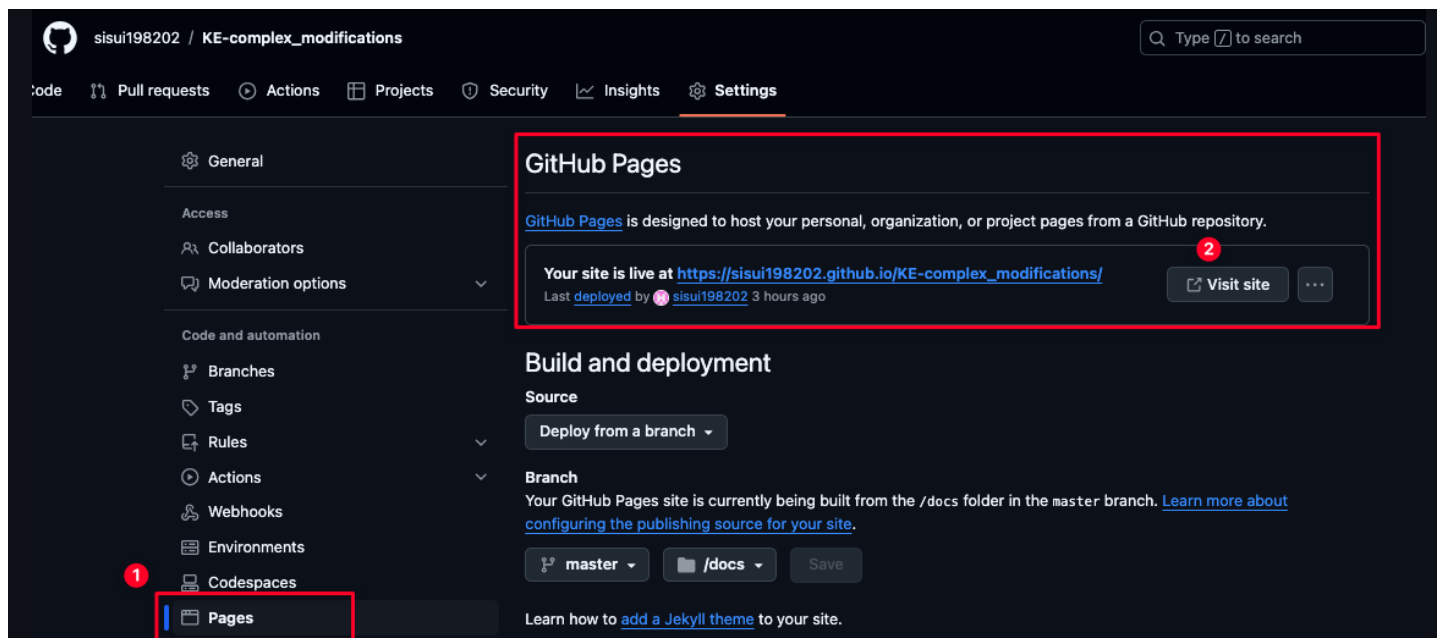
sisui198202 / KE-complex_modifications

Type / to search

Code Pull requests Actions Projects Security Insights Settings

General

Access

Collaborators

Moderation options

Code and automation

Branches

Tags

Rules

Actions

Webhooks

Environments

1

Codespaces

Pages

GitHub Pages

GitHub Pages is designed to host your personal, organization, or project pages from a GitHub repository.

2

Your site is live at https://sisui198202.github.io/KE-complex_modifications/

Last deployed by sisui198202 3 hours ago

Visit site

...

Build and deployment

Source

Deploy from a branch

Branch

Your GitHub Pages site is currently being built from the /docs folder in the master branch. Learn more about configuring the publishing source for your site.

master

/docs

Save

Learn how to add a Jekyll theme to your site.